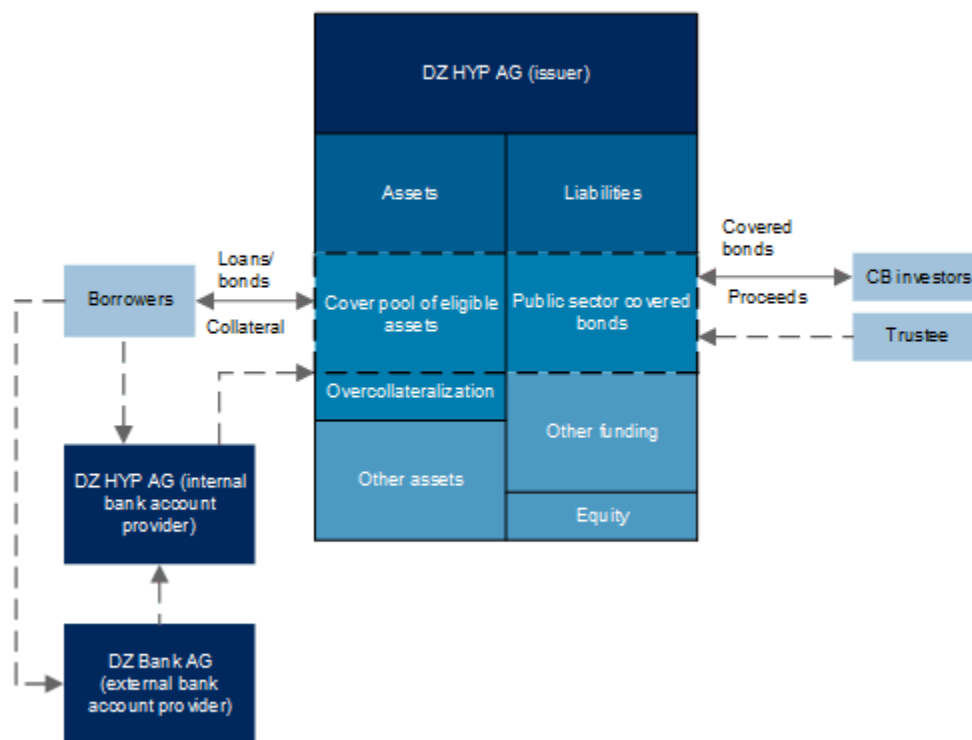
DZ HYP AG (issuer)

Assets

Liabilities

Covered bonds

Loans/ bonds

Borrowers

Collateral

Cover pool of eligible assets

Public sector covered bonds

CB investors

Proceeds

Trustee

Overcollateralization

Other funding

DZ HYP AG (internal bank account provider)

Other assets

Equity

DZ Bank AG (external bank account provider)